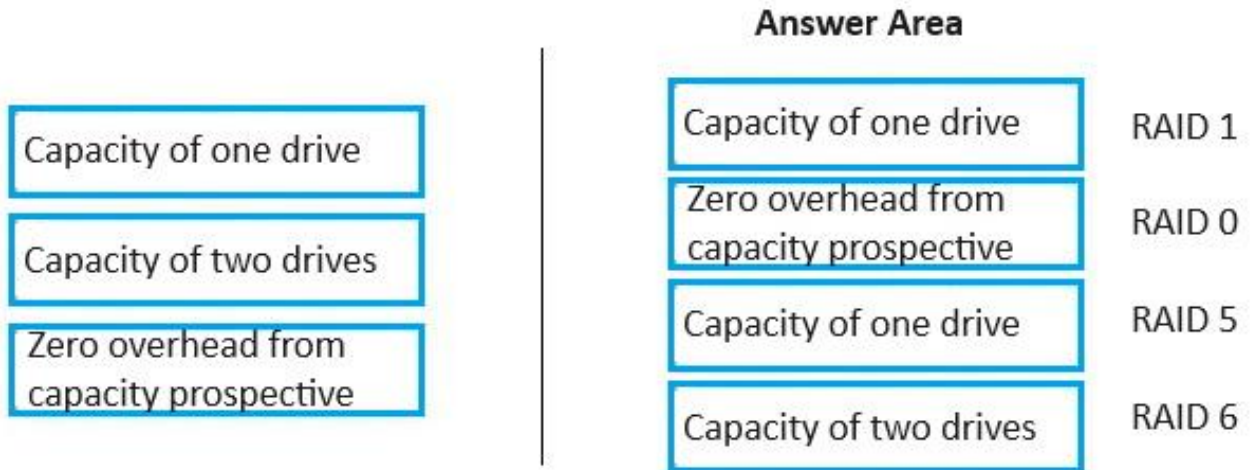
Capacity of one drive

Capacity of two drives

Zero overhead from capacity prospective

Answer Area

| | |
|---|---|
| Capacity of one drive | RAID 1 |
| Zero overhead from capacity prospective | RAID 0 |
| Capacity of one drive | RAID 5 |
| Capacity of two drives | RAID 6 |